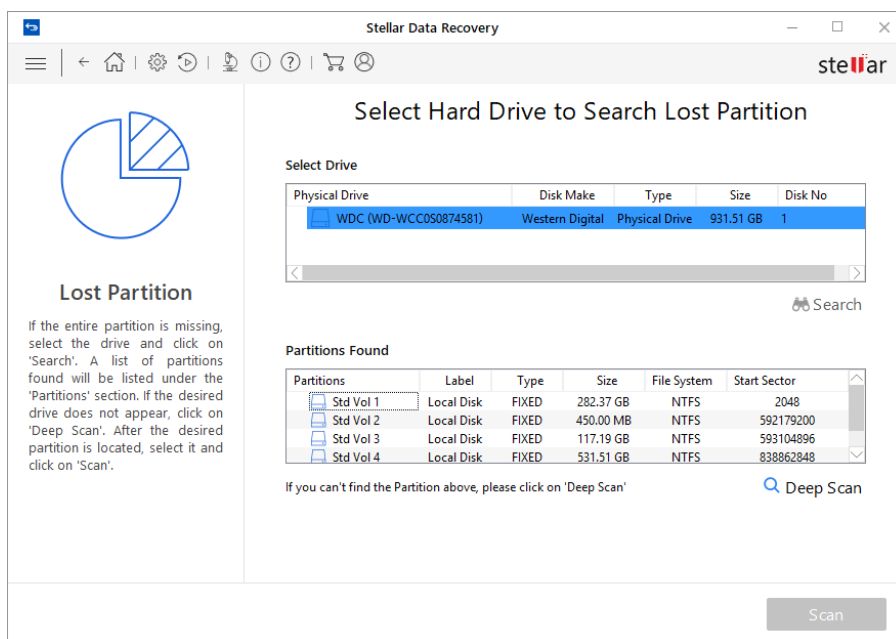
Stellar Data Recovery

stellar

Lost Partition

If the entire partition is missing, select the drive and click on 'Search'. A list of partitions found will be listed under the 'Partitions' section. If the desired drive does not appear, click on 'Deep Scan'. After the desired partition is located, select it and click on 'Scan'.

Select Hard Drive to Search Lost Partition

Select Drive

| Physical Drive | Disk Make | Type | Size | Disk No |
|---|---|---|---|---|
| WDC (WD-WCC0S0874581) | Western Digital | Physical Drive | 931.51 GB | 1 |

Search

Partitions Found

| Partitions | Label | Type | Size | File System | Start Sector |
|---|---|---|---|---|---|
| Std Vol 1 | Local Disk | FIXED | 282.37 GB | NTFS | 2048 |
| Std Vol 2 | Local Disk | FIXED | 450.00 MB | NTFS | 592179200 |
| Std Vol 3 | Local Disk | FIXED | 117.19 GB | NTFS | 593104896 |
| Std Vol 4 | Local Disk | FIXED | 531.51 GB | NTFS | 838862848 |

If you can't find the Partition above, please click on 'Deep Scan'

Deep Scan

Scan